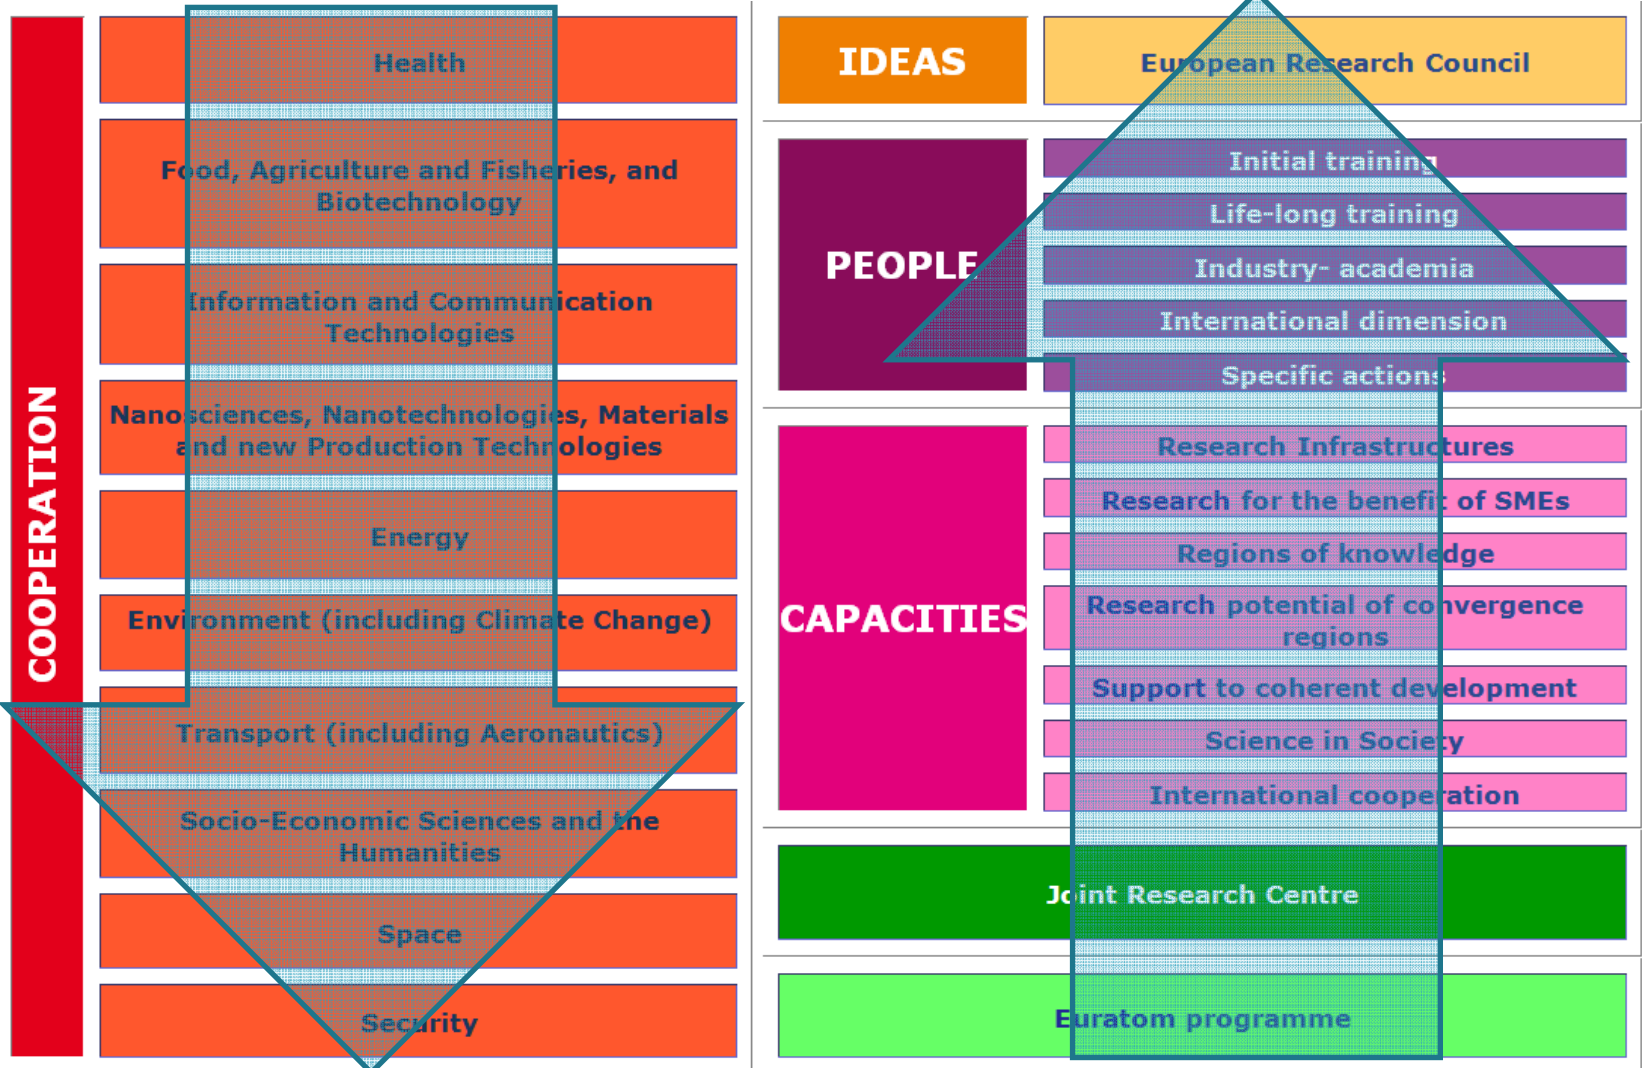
COOPERATION

Health

Food, Agriculture and Fisheries, and Biotechnology

Information and Communication Technologies

Nanosciences, Nanotechnologies, Materials and new Production Technologies

Energy

Environment (including Climate Change)

Transport (including Aeronautics)

Socio-Economic Sciences and the Humanities

Space

Security

IDEAS

European Research Council

PEOPLE

Initial training

Life-long training

Industry- academia

International dimension

Specific actions

CAPACITIES

Research Infrastructures

Research for the benefit of SMEs

Regions of knowledge

Research potential of convergence regions

Support to coherent development

Science in Society

International cooperation

Joint Research Centre

Euratom programme